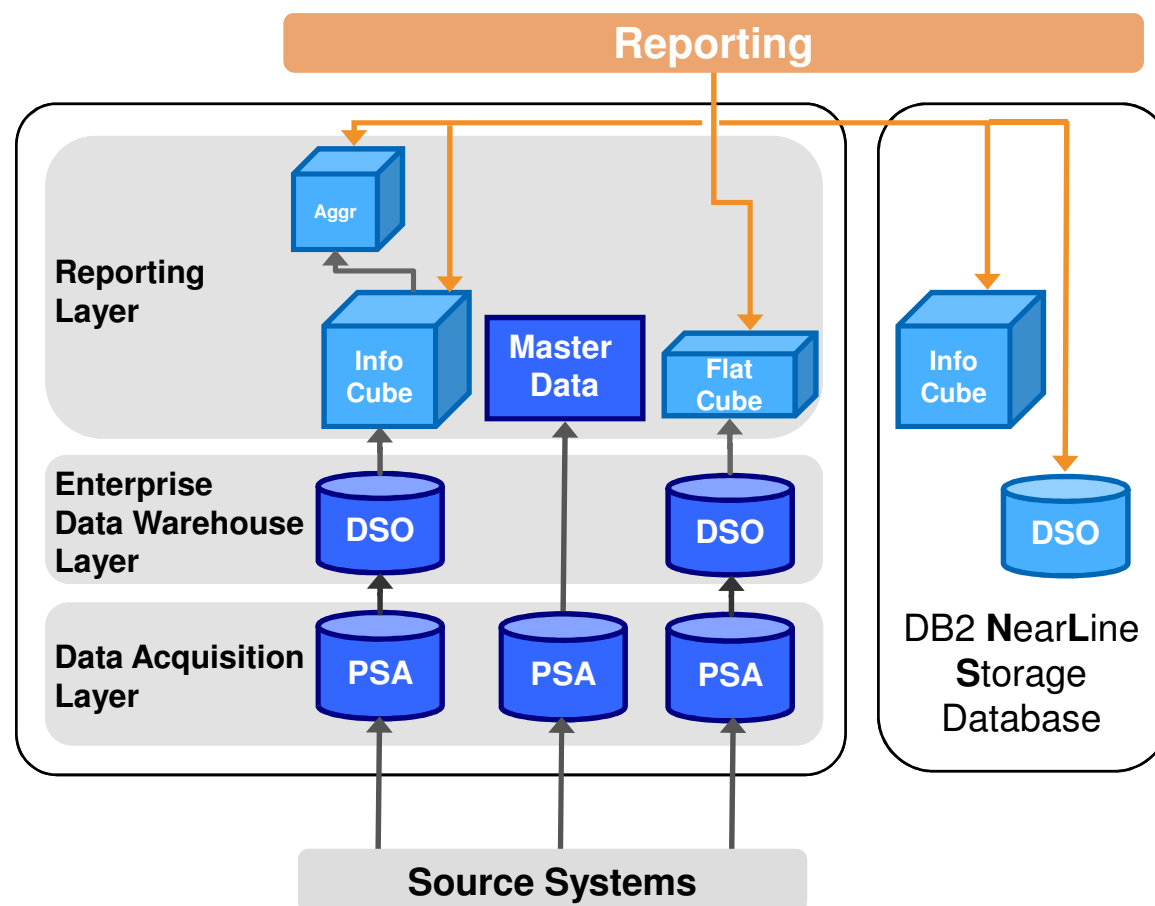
Reporting

Reporting Layer

Aggr

Info Cube

Master Data

Flat Cube

Enterprise Data Warehouse Layer

DSO

DSO

Data Acquisition Layer

PSA

PSA

PSA

Info Cube

DSO

DB2 NearLine Storage Database

Source Systems